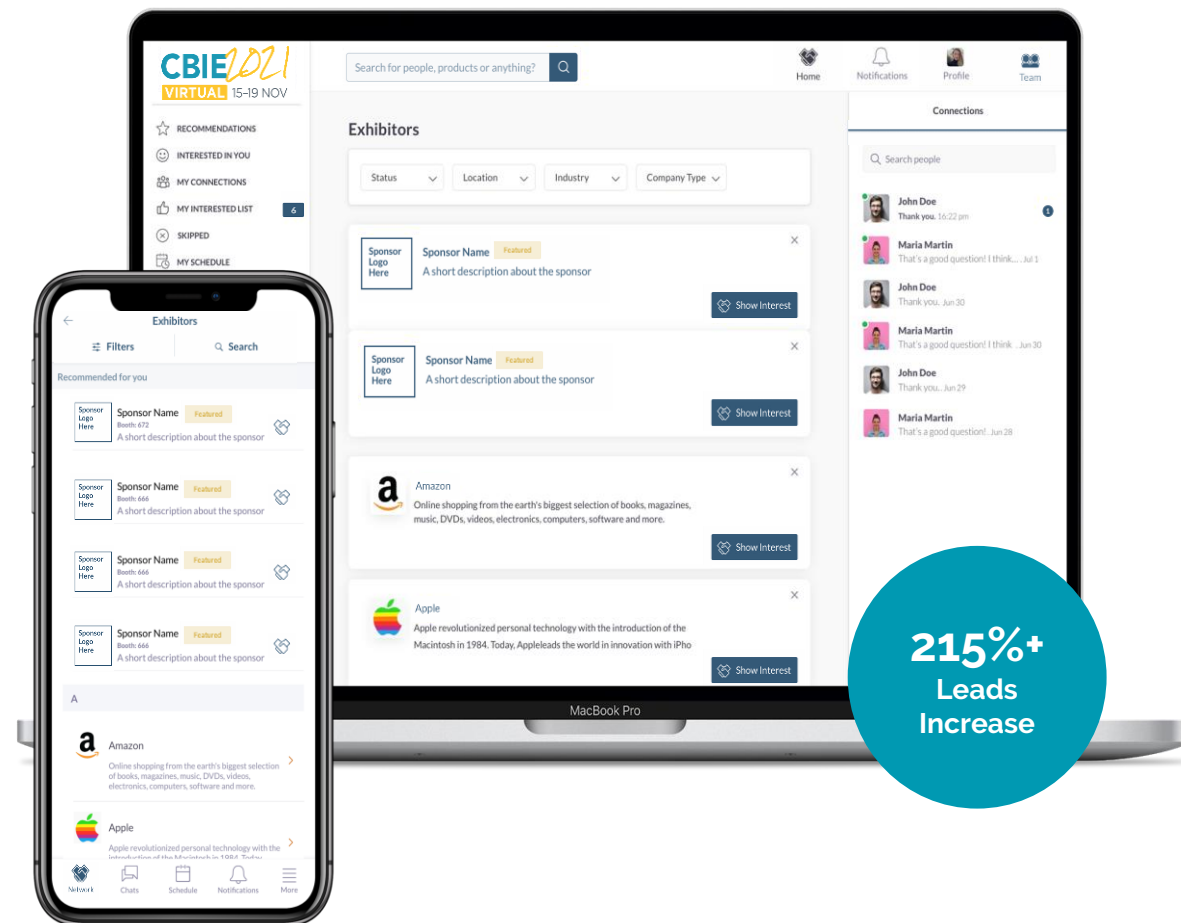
CBIE 2021
VIRTUAL 15-19 NOV

Search for people, products or anything?

Home
Notifications
Profile
Team

RECOMMENDATIONS
INTERESTED IN YOU
MY CONNECTIONS
MY INTERESTED LIST 6
SKIPPED
MY SCHEDULE

Exhibitors

Status
Location
Industry
Company Type

Sponsor Logo Here
Sponsor Name Featured
A short description about the sponsor
Show Interest

Sponsor Logo Here
Sponsor Name Featured
A short description about the sponsor
Show Interest

Amazon
Online shopping from the earth's biggest selection of books, magazines, music, DVDs, videos, electronics, computers, software and more.
Show Interest

Apple
Apple revolutionized personal technology with the introduction of the Macintosh in 1984. Today, Appleleads the world in innovation with iPho
Show Interest

Connections

Search people

John Doe
Thank you. 16:22 pm
1

Maria Martin
That's a good question! I think... Jul 1

John Doe
Thank you. Jun 30

Maria Martin
That's a good question! I think ... Jun 30

John Doe
Thank you. Jun 29

Maria Martin
That's a good question!.. Jun 28

MacBook Pro

Exhibitors
Filters
Search
Recommended for you

Sponsor Logo Here
Sponsor Name Featured
Booth: 672
A short description about the sponsor

Sponsor Logo Here
Sponsor Name Featured
Booth: 666
A short description about the sponsor

Sponsor Logo Here
Sponsor Name Featured
Booth: 666
A short description about the sponsor

Sponsor Logo Here
Sponsor Name Featured
Booth: 666
A short description about the sponsor

A

Amazon
Online shopping from the earth's biggest selection of books, magazines, music, DVDs, videos, electronics, computers, software and more.

Apple
Apple revolutionized personal technology with the introduction of the Macintosh in 1984. Today

Network
Chats
Schedule
Notifications
More

215%+
Leads
Increase